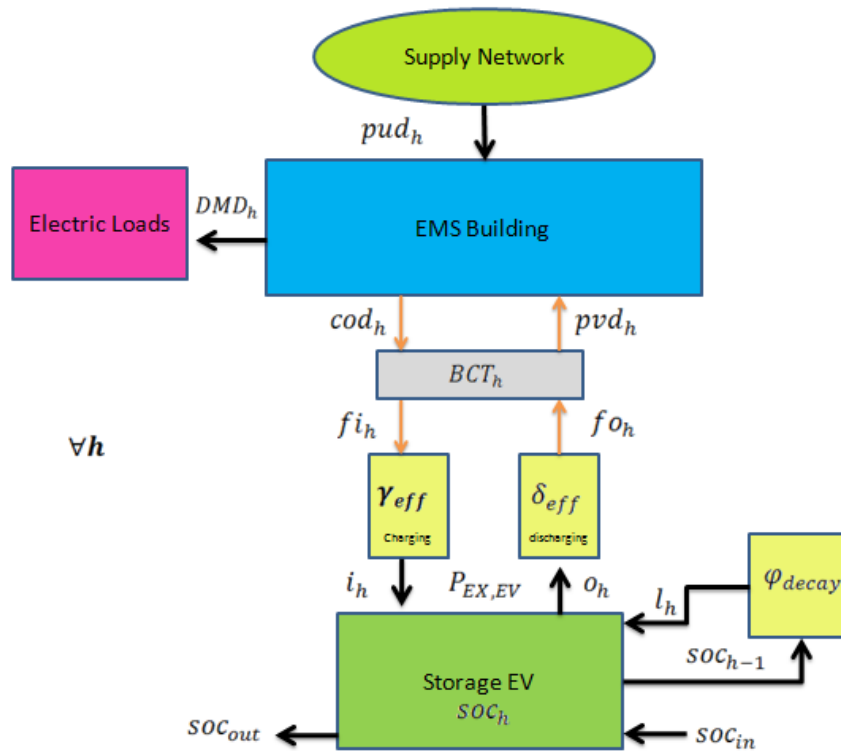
Supply Network

$pud_h$

Electric Loads

$DMD_h$

EMS Building

$cod_h$

$pvd_h$

$BCT_h$

$fi_h$

$fo_h$

$\forall h$

$\gamma_{eff}$
Charging

$\delta_{eff}$
discharging

$\varphi_{decay}$

$i_h$

$P_{EX,EV}$

$o_h$

$l_h$

$soc_{h-1}$

Storage EV
$soc_h$

$soc_{out}$

$soc_{in}$